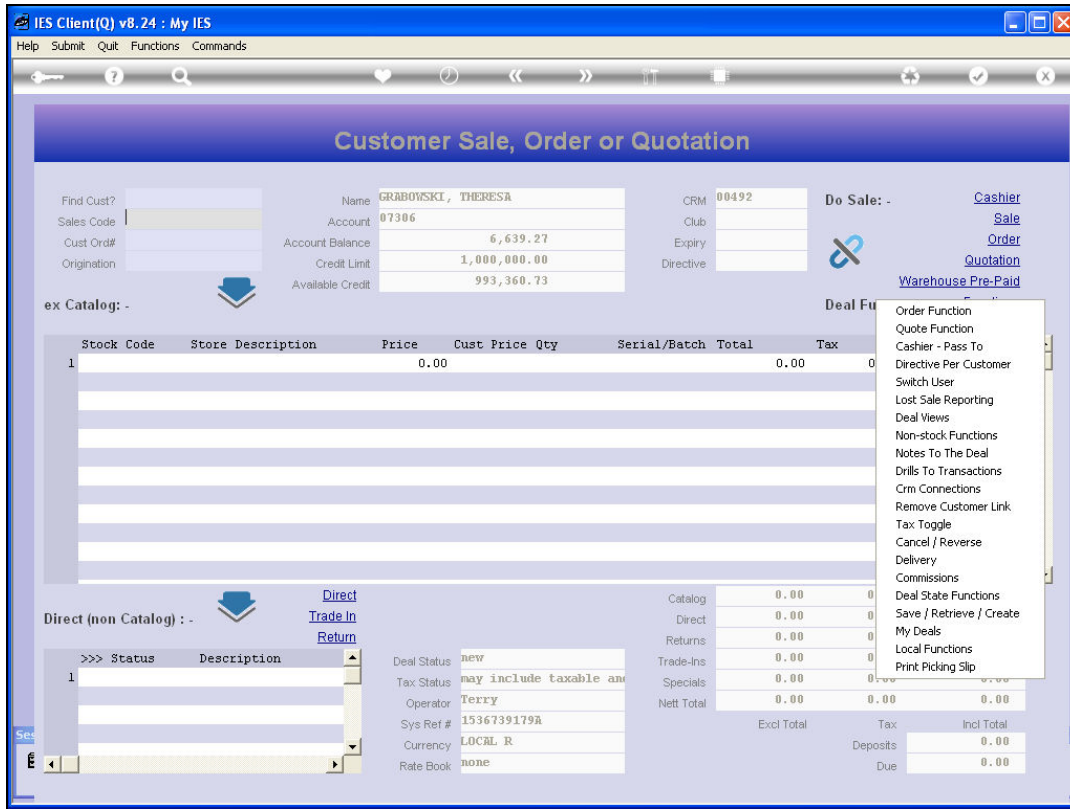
IES Client(Q) v8.24 : My IES
Help Submit Quit Functions Commands

Customer Sale, Order or Quotation

Find Cust?
Sales Code
Cust Ord#
Origination

Name GRABOWSKI, THERESA
Account 07306
Account Balance 6,639.27
Credit Limit 1,000,000.00
Available Credit 993,360.73

CRM 00492
Club
Expiry
Directive

Do Sale: -
Cashier
Sale
Order
Quotation
Warehouse Pre-Paid

ex Catalog: -

Deal Fu

| | Stock Code | Store Description | Price | Cust Price Qty | Serial/Batch | Total | Tax |
|---|---|---|---|---|---|---|---|
| 1 | | | 0.00 | | | 0.00 | 0 |

Order Function
Quote Function
Cashier - Pass To
Directive Per Customer
Switch User
Lost Sale Reporting
Deal Views
Non-stock Functions
Notes To The Deal
Drills To Transactions
Crm Connections
Remove Customer Link
Tax Toggle
Cancel / Reverse
Delivery
Commissions
Deal State Functions
Save / Retrieve / Create
My Deals
Local Functions
Print Picking Slip

Direct (non Catalog) : -
Direct
Trade In
Return

| | >>> Status | Description |
|---|---|---|
| 1 | | |

Deal Status new
Tax Status may include taxable an
Operator Terry
Sys Ref # 1536739179A
Currency LOCAL R
Rate Book none

Catalog 0.00 0
Direct 0.00 0
Returns 0.00 0
Trade-Ins 0.00 0
Specials 0.00 0
Nett Total 0.00 0.00 0.00
Excl Total Tax Incl Total
Deposits 0.00
Due 0.00

Ses